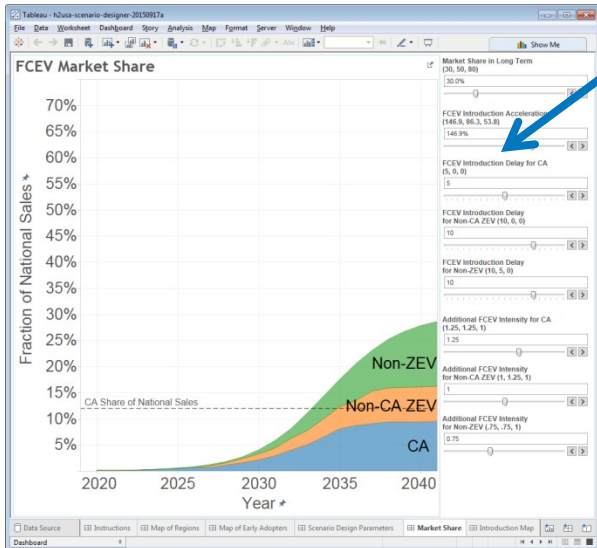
Tableau - h2usa-scenario-designer-20150917a

File Data Worksheet Dashboard Story Analysis Map Format Server Window Help

Show Me

FCEV Market Share

70%
65%
60%
55%
50%
45%
40%
35%
30%
25%
20%
15%
10%
5%

Fraction of National Sales

Non-ZEV
Non-CA ZEV
CA
CA Share of National Sales

2020 2025 2030 2035 2040
Year

Market Share in Long Term (30, 50, 80)
30.0%

FCEV Introduction Acceleration (146.9, 86.3, 53.8)
146.9%

FCEV Introduction Delay for CA (5, 0, 0)
5

FCEV Introduction Delay for Non-CA ZEV (10, 0, 0)
10

FCEV Introduction Delay for Non-ZEV (10, 5, 0)
10

Additional FCEV Intensity for CA (1.25, 1.25, 1)
1.25

Additional FCEV Intensity for Non-CA ZEV (1, 1.25, 1)
1

Additional FCEV Intensity for Non-ZEV (.75, .75, 1)
0.75

Data Source | Instructions | Map of Regions | Map of Early Adopters | Scenario Design Parameters | Market Share | Introduction Map

Dashboard